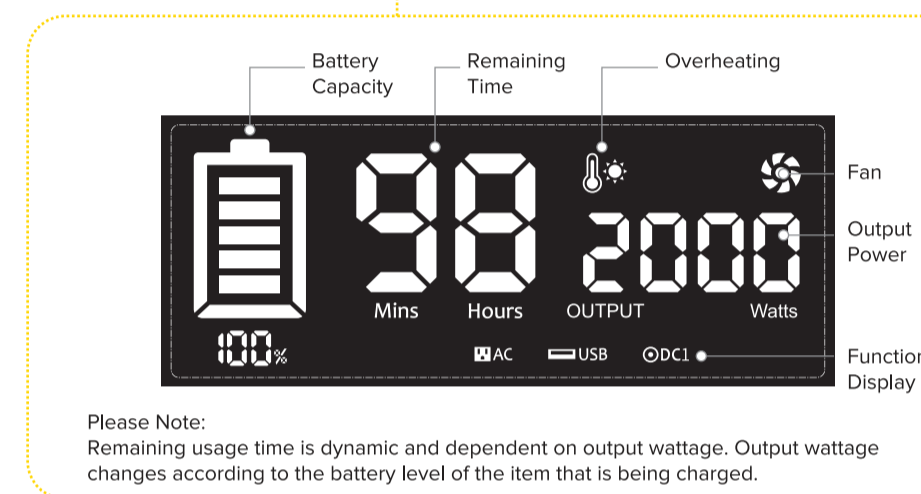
Battery Capacity

Remaining Time

Overheating

Fan

Output Power

Function Display

98

Mins

Hours

2000

OUTPUT

Watts

100%

AC

USB

DC1

Please Note:
Remaining usage time is dynamic and dependent on output wattage. Output wattage changes according to the battery level of the item that is being charged.